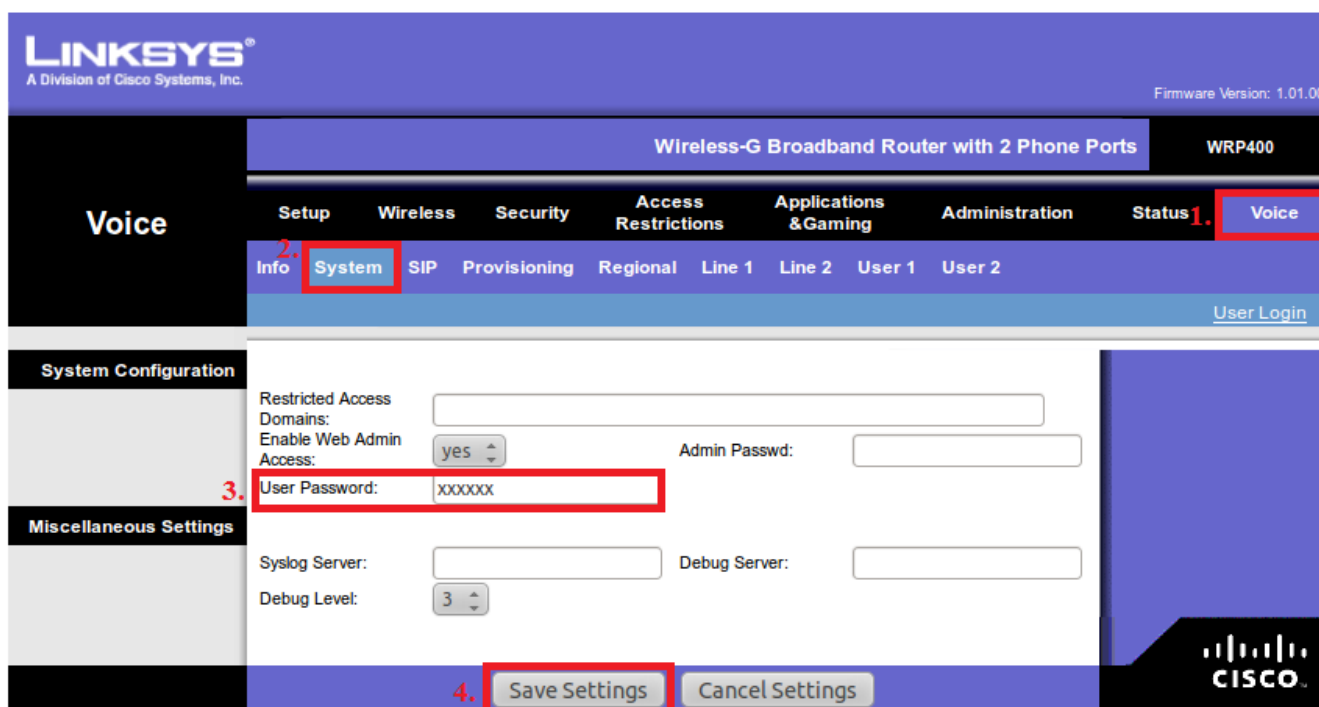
LINKSYS®
A Division of Cisco Systems, Inc.

Firmware Version: 1.01.0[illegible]

Wireless-G Broadband Router with 2 Phone Ports
WRP400

Voice

Setup
Wireless
Security
Access Restrictions
Applications &Gaming
Administration
Status
1.
Voice

2.
Info
System
SIP
Provisioning
Regional
Line 1
Line 2
User 1
User 2

User Login

System Configuration

Restricted Access Domains:
Enable Web Admin Access: yes
Admin Passwd:
3.
User Password: xxxxxx

Miscellaneous Settings

Syslog Server:
Debug Server:
Debug Level: 3

4.
Save Settings
Cancel Settings

cisco.